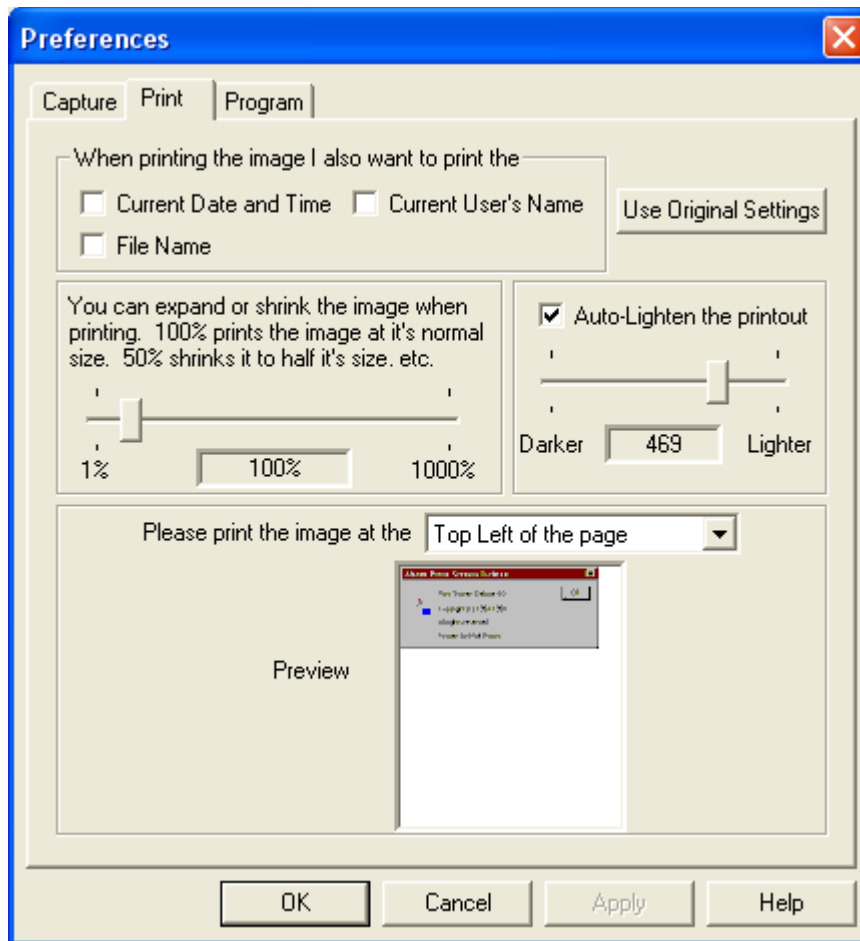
Preferences

Capture Print Program

When printing the image I also want to print the

Current Date and Time

Current User's Name

File Name

Use Original Settings

You can expand or shrink the image when printing. 100% prints the image at it's normal size. 50% shrinks it to half it's size. etc.

1%

100%

1000%

Auto-Lighten the printout

Darker

469

Lighter

Please print the image at the

Top Left of the page

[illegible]

OK

Preview

OK

Cancel

Apply

Help